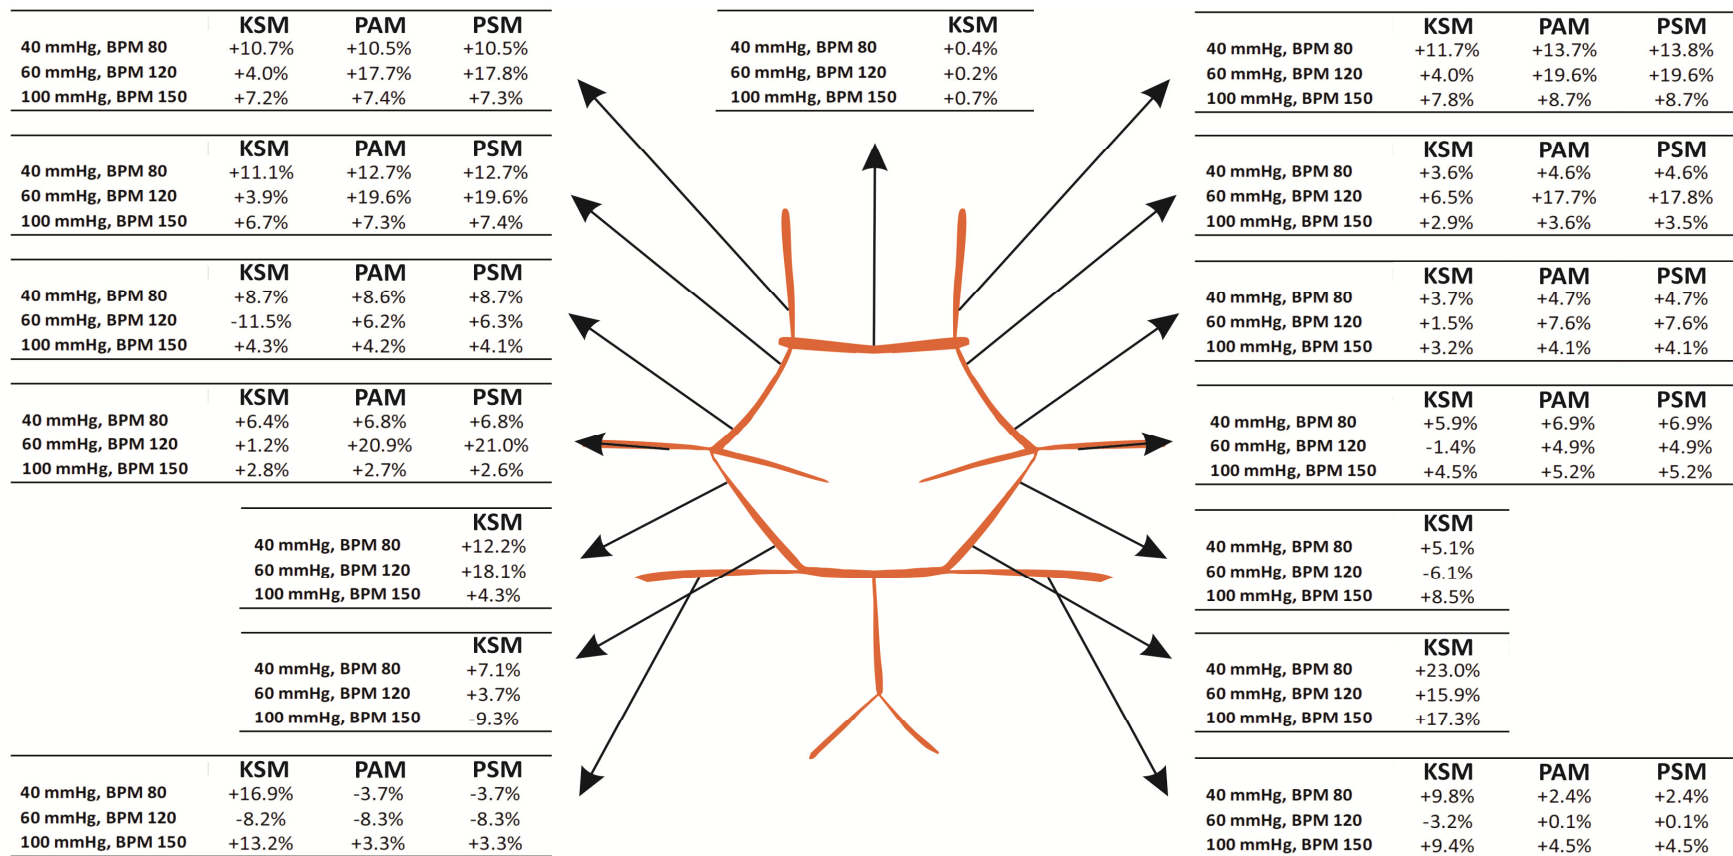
| | KSM | PAM | PSM |
|---|---|---|---|
| 40 mmHg, BPM 80 | +10.7% | +10.5% | +10.5% |
| 60 mmHg, BPM 120 | +4.0% | +17.7% | +17.8% |
| 100 mmHg, BPM 150 | +7.2% | +7.4% | +7.3% |

| | KSM | PAM | PSM |
|---|---|---|---|
| 40 mmHg, BPM 80 | +11.1% | +12.7% | +12.7% |
| 60 mmHg, BPM 120 | +3.9% | +19.6% | +19.6% |
| 100 mmHg, BPM 150 | +6.7% | +7.3% | +7.4% |

| | KSM | PAM | PSM |
|---|---|---|---|
| 40 mmHg, BPM 80 | +8.7% | +8.6% | +8.7% |
| 60 mmHg, BPM 120 | -11.5% | +6.2% | +6.3% |
| 100 mmHg, BPM 150 | +4.3% | +4.2% | +4.1% |

| | KSM | PAM | PSM |
|---|---|---|---|
| 40 mmHg, BPM 80 | +6.4% | +6.8% | +6.8% |
| 60 mmHg, BPM 120 | +1.2% | +20.9% | +21.0% |
| 100 mmHg, BPM 150 | +2.8% | +2.7% | +2.6% |

| | KSM |
|---|---|
| 40 mmHg, BPM 80 | +12.2% |
| 60 mmHg, BPM 120 | +18.1% |
| 100 mmHg, BPM 150 | +4.3% |

| | KSM |
|---|---|
| 40 mmHg, BPM 80 | +7.1% |
| 60 mmHg, BPM 120 | +3.7% |
| 100 mmHg, BPM 150 | -9.3% |

| | KSM | PAM | PSM |
|---|---|---|---|
| 40 mmHg, BPM 80 | +16.9% | -3.7% | -3.7% |
| 60 mmHg, BPM 120 | -8.2% | -8.3% | -8.3% |
| 100 mmHg, BPM 150 | +13.2% | +3.3% | +3.3% |

| | KSM |
|---|---|
| 40 mmHg, BPM 80 | +0.4% |
| 60 mmHg, BPM 120 | +0.2% |
| 100 mmHg, BPM 150 | +0.7% |

| | KSM | PAM | PSM |
|---|---|---|---|
| 40 mmHg, BPM 80 | +11.7% | +13.7% | +13.8% |
| 60 mmHg, BPM 120 | +4.0% | +19.6% | +19.6% |
| 100 mmHg, BPM 150 | +7.8% | +8.7% | +8.7% |

| | KSM | PAM | PSM |
|---|---|---|---|
| 40 mmHg, BPM 80 | +3.6% | +4.6% | +4.6% |
| 60 mmHg, BPM 120 | +6.5% | +17.7% | +17.8% |
| 100 mmHg, BPM 150 | +2.9% | +3.6% | +3.5% |

| | KSM | PAM | PSM |
|---|---|---|---|
| 40 mmHg, BPM 80 | +3.7% | +4.7% | +4.7% |
| 60 mmHg, BPM 120 | +1.5% | +7.6% | +7.6% |
| 100 mmHg, BPM 150 | +3.2% | +4.1% | +4.1% |

| | KSM | PAM | PSM |
|---|---|---|---|
| 40 mmHg, BPM 80 | +5.9% | +6.9% | +6.9% |
| 60 mmHg, BPM 120 | -1.4% | +4.9% | +4.9% |
| 100 mmHg, BPM 150 | +4.5% | +5.2% | +5.2% |

| | KSM |
|---|---|
| 40 mmHg, BPM 80 | +5.1% |
| 60 mmHg, BPM 120 | -6.1% |
| 100 mmHg, BPM 150 | +8.5% |

| | KSM |
|---|---|
| 40 mmHg, BPM 80 | +23.0% |
| 60 mmHg, BPM 120 | +15.9% |
| 100 mmHg, BPM 150 | +17.3% |

| | KSM | PAM | PSM |
|---|---|---|---|
| 40 mmHg, BPM 80 | +9.8% | +2.4% | +2.4% |
| 60 mmHg, BPM 120 | -3.2% | +0.1% | +0.1% |
| 100 mmHg, BPM 150 | +9.4% | +4.5% | +4.5% |